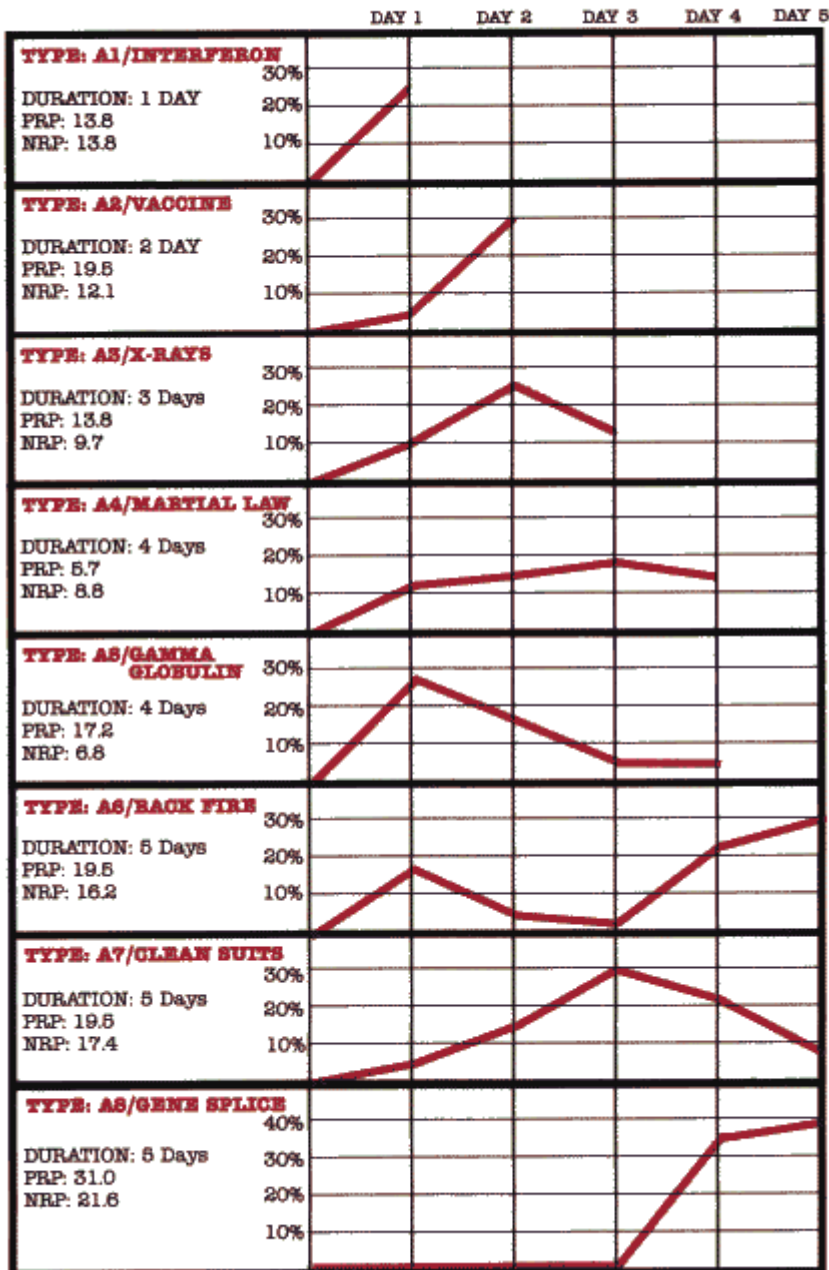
DAY 1 DAY 2 DAY 3 DAY 4 DAY 5

TYPE: A1/INTERFERON
DURATION: 1 DAY
PRP: 13.8
NRP: 13.8
30%
20%
10%

TYPE: A2/VACCINE
DURATION: 2 DAY
PRP: 19.5
NRP: 12.1
30%
20%
10%

TYPE: A3/X-RAYS
DURATION: 3 Days
PRP: 13.8
NRP: 9.7
30%
20%
10%

TYPE: A4/MARTIAL LAW
DURATION: 4 Days
PRP: 5.7
NRP: 8.8
30%
20%
10%

TYPE: A5/GAMMA GLOBULIN
DURATION: 4 Days
PRP: 17.2
NRP: 6.8
30%
20%
10%

TYPE: A6/BACK FIRE
DURATION: 5 Days
PRP: 19.5
NRP: 16.2
30%
20%
10%

TYPE: A7/CLEAN SUITS
DURATION: 5 Days
PRP: 19.5
NRP: 17.4
30%
20%
10%

TYPE: A8/GENE SPLICE
DURATION: 5 Days
PRP: 31.0
NRP: 21.6
40%
30%
20%
10%